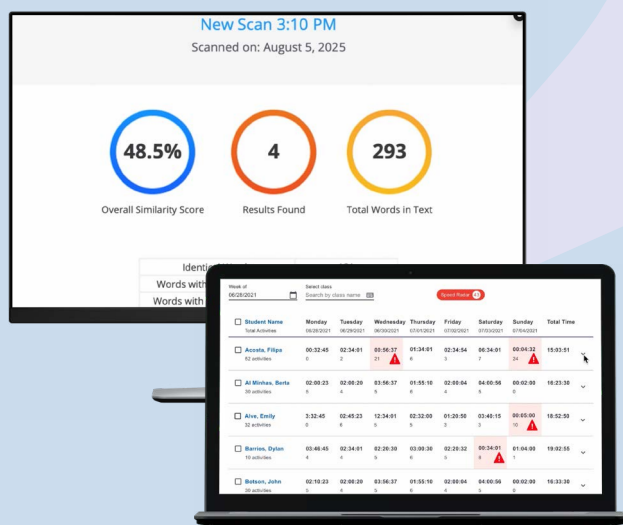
New Scan 3:10 PM

Scanned on: August 5, 2025

48.5%
Overall Similarity Score

4
Results Found

293
Total Words in Text

Identi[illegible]
Words with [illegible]
Words with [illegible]

Week of
06/28/2021

Select class
Search by class name

Speed Radar

| Student Name Total Activities | Monday 06/28/2021 | Tuesday 06/29/2021 | Wednesday 06/30/2021 | Thursday 07/01/2021 | Friday 07/02/2021 | Saturday 07/03/2021 | Sunday 07/04/2021 | Total Time |
|---|---|---|---|---|---|---|---|---|
| Acosta, Filipa 62 activities | 00:32:45 0 | 02:34:01 2 | 03:56:37 21 | 01:34:01 6 | 02:34:54 3 | 06:34:01 7 | 00:04:32 24 | 15:03:51 |
| Al Minhas, Berta 36 activities | 02:00:23 5 | 02:08:20 4 | 03:56:37 5 | 01:55:10 6 | 02:00:04 4 | 04:00:56 5 | 00:02:00 0 | 16:23:38 |
| Alve, Emily 20 activities | 3:32:45 0 | 02:45:23 6 | 12:34:01 5 | 02:32:00 5 | 01:20:50 3 | 03:40:15 5 | 00:05:00 10 | 18:52:50 |
| Barrios, Dylan 19 activities | 03:48:45 4 | 02:34:01 4 | 02:20:30 5 | 03:00:30 6 | 02:20:32 3 | 00:34:01 8 | 01:04:09 1 | 19:02:55 |
| Betson, John 30 activities | 02:19:23 | 02:08:20 | 03:56:37 | 01:55:10 | 02:00:04 | 04:00:56 | 00:02:00 | 16:33:30 |